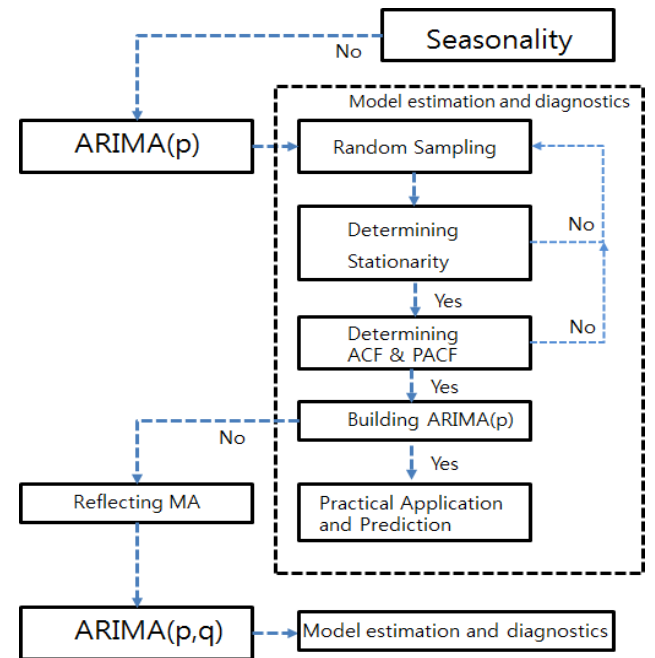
Seasonality

No

ARIMA(p)

Model estimation and diagnostics

Random Sampling

Determining Stationarity

No

Yes

Determining ACF & PACF

No

Yes

Building ARIMA(p)

No

Yes

Reflecting MA

Practical Application and Prediction

ARIMA(p,q)

Model estimation and diagnostics